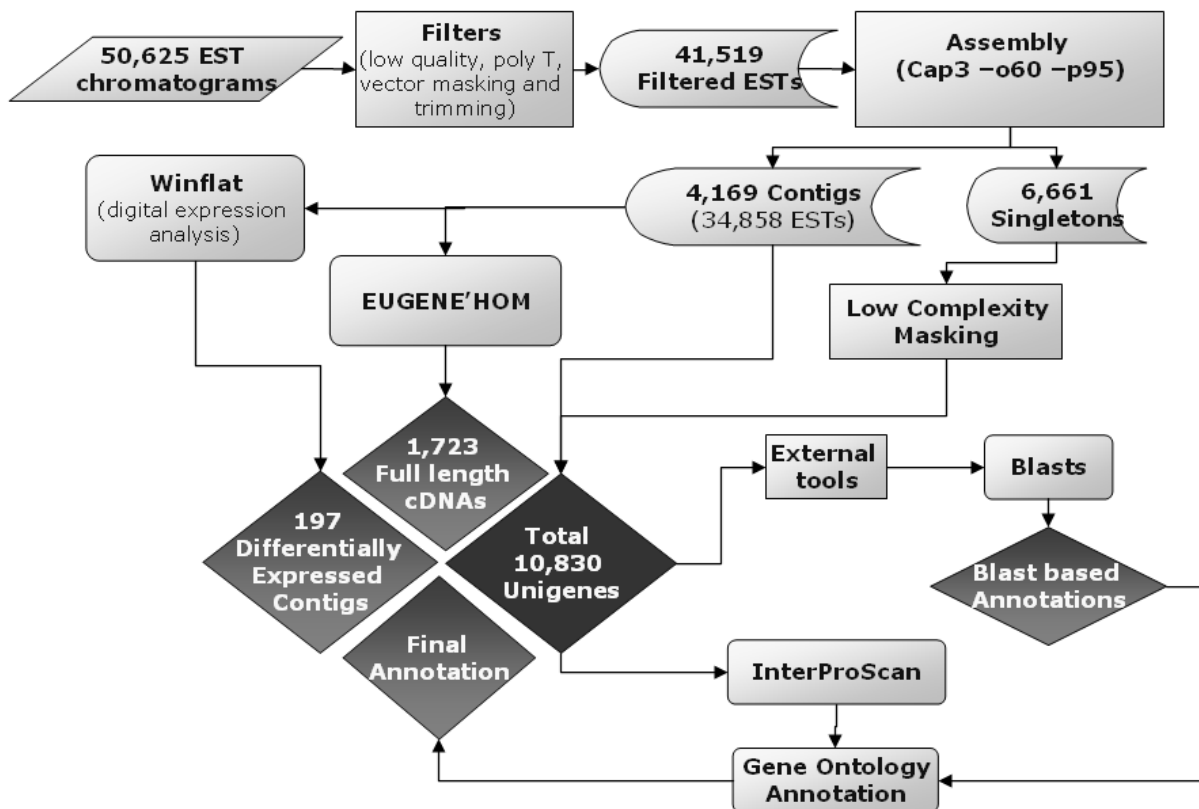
50,625 EST chromatograms

Filters (low quality, poly T, vector masking and trimming)

41,519 Filtered ESTs

Assembly (Cap3 –o60 –p95)

Winflat (digital expression analysis)

4,169 Contigs (34,858 ESTs)

6,661 Singletons

EUGENE'HOM

Low Complexity Masking

1,723 Full length cDNAs

197 Differentially Expressed Contigs

Total 10,830 Unigenes

External tools

Blasts

Blast based Annotations

Final Annotation

InterProScan

Gene Ontology Annotation